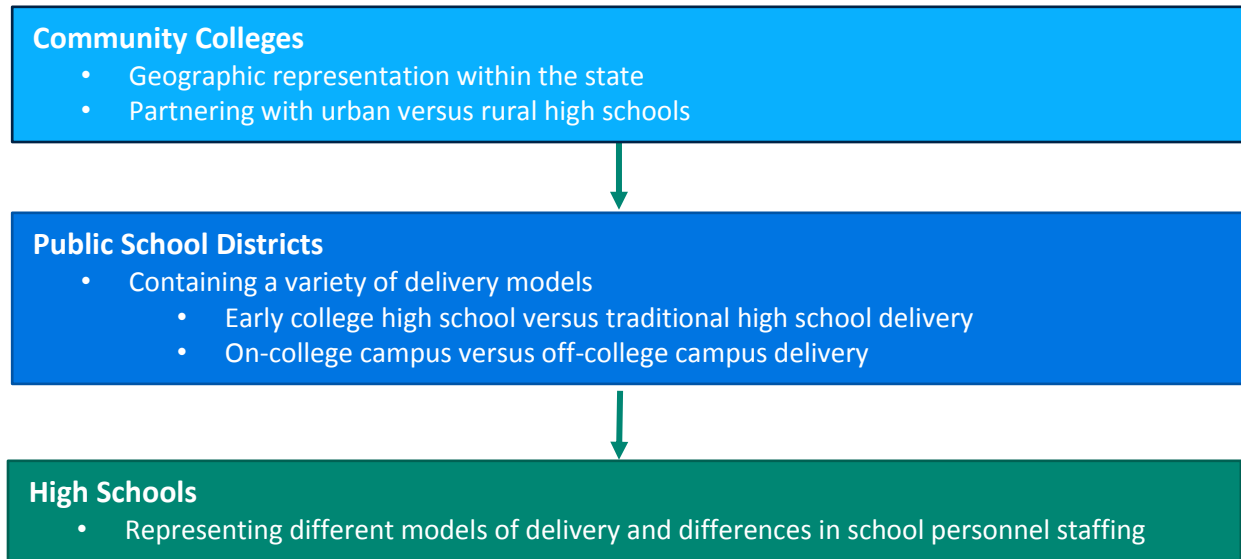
**Community Colleges**

- Geographic representation within the state
- Partnering with urban versus rural high schools

**Public School Districts**

- Containing a variety of delivery models
  - Early college high school versus traditional high school delivery
  - On-college campus versus off-college campus delivery

**High Schools**

- Representing different models of delivery and differences in school personnel staffing